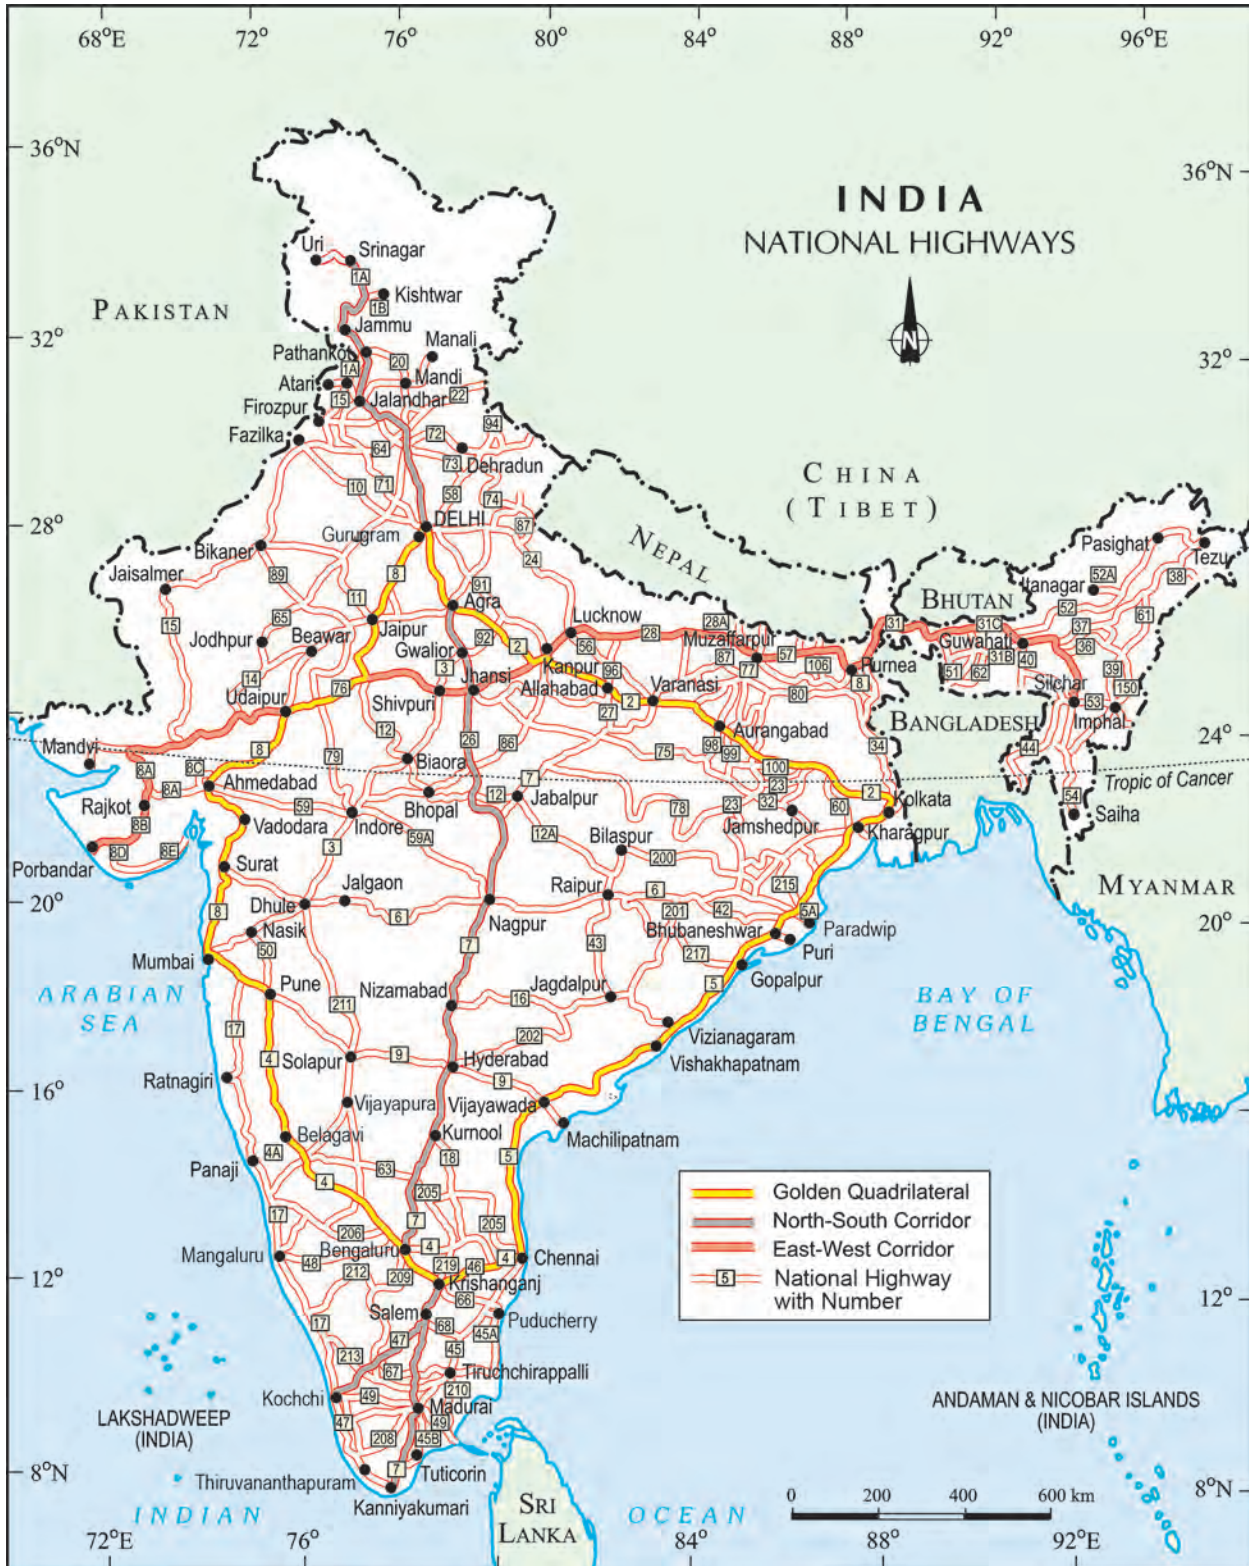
68°E 72° 76° 80° 84° 88° 92° 96°E

36°N 36°N

32° 32°

28°

24° 24°

20° 20°

16°

12° 12°

8°N 8°N

72°E 76° 80° 84° 88° 92°E

INDIA
NATIONAL HIGHWAYS

N

PAKISTAN

CHINA
(TIBET)

NEPAL

BHUTAN

BANGLADESH

MYANMAR

ARABIAN SEA

BAY OF BENGAL

INDIAN OCEAN

SRI LANKA

Tropic of Cancer

LAKSHADWEEP (INDIA)

ANDAMAN & NICOBAR ISLANDS (INDIA)

Uri, Srinagar, 1A, Kishtwar, 1B, Jammu, Manali, Pathankot, 20, Atari, 1A, Mandi, Firozpur, 15, Jalandhar, 22, Fazilka, 72, 94, 64, Dehradun, 73, 10, 71, 58, 74, Gurugram, DELHI, 87, Bikaner, 24, Jaisalmer, 89, 8, 91, 11, Agra, 65, Jodhpur, Beawar, Jaipur, 92, 15, Gwalior, 14, 3, Lucknow, 28A, 28, Muzaffarpur, 2, Kanpur, 56, 96, 87, 57, 106, Purnea, 31, Udaipur, 76, Jhansi, Allahabad, Varanasi, 77, 8, Shivpuri, 27, 2, 80, 8, 12, 26, 86, Aurangabad, 34, 79, Biaora, 98, 99, 75, 8A, 8C, Ahmedabad, 7, 100, Mandvi, 8A, Rajkot, 59, 12, Jabalpur, 23, 2, Kolkata, 8B, Bhopal, 78, 23, 32, 60, Vadodara, Indore, 59A, 12A, Jamshedpur, Kharagpur, 8D, 8E, Porbandar, 3, Bilaspur, 200, Surat, Jalgaon, Raipur, 6, 215, Dhule, 6, 201, 42, 5A, Paradwip, 8, Nasik, Nagpur, Bhubaneshwar, Puri, 50, 43, 217, Mumbai, 7, Gopalpur, Pune, Nizamabad, 211, Jagdalpur, 16, 5, 17, 202, Vizianagaram, Solapur, 9, Hyderabad, Vishakhapatnam, 4, 9, Ratnagiri, Vijayapura, Vijayawada, Belagavi, Kurnool, Machilipatnam, 4A, Panaji, 18, 5, 63, 4, 205, 17, 7, 205, 206, Mangaluru, Bengaluru, 4, 219, 46, 4, Chennai, 48, 212, 209, Krishanganj, 66, Salem, Puducherry, 17, 47, 68, 45A, 213, 45, 67, Tiruchchirappalli, 210, Kochchi, 49, Madurai, 47, 49, 208, 45B, Thiruvananthapuram, 7, Tuticorin, Kanniyakumari

Pasighat, Tezu, Itanagar, 52A, 38, 52, 61, 31C, 37, Guwahati, 40, 36, 51, 62, 31B, 39, Silchar, 150, 53, Imphal, 44, 54, Saiha

Golden Quadrilateral
North-South Corridor
East-West Corridor
5 National Highway with Number

0 200 400 600 km